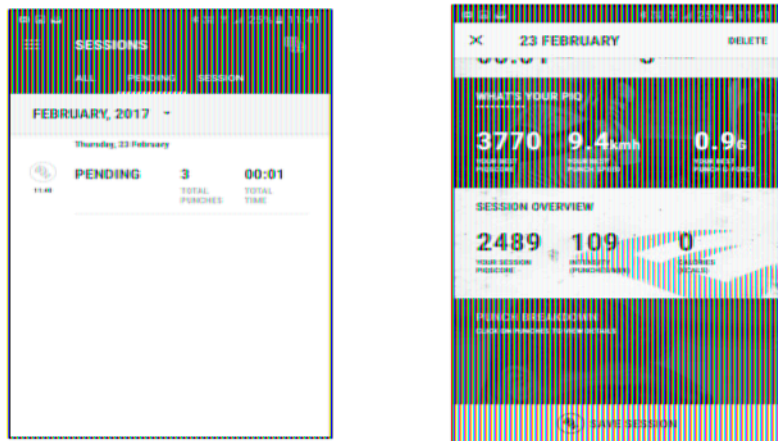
SESSIONS

ALL PENDING SESSION

FEBRUARY, 2017

Thursday, 23 February

11:48 PENDING 3 TOTAL PUNCHES 00:01 TOTAL TIME

23 FEBRUARY DELETE

WHAT'S YOUR PIQ

3770 YOUR BEST PIQSCORE

9.4kmh YOUR BEST PUNCH SPEED

0.9G YOUR BEST PUNCH G-FORCE

SESSION OVERVIEW

2489 YOUR SESSION PIQSCORE

109 INTENSITY (PUNCHES/MIN)

0 CALORIES (KCALS)

PUNCH BREAKDOWN

CLICK ON PUNCHES TO VIEW DETAILS

SAVE SESSION